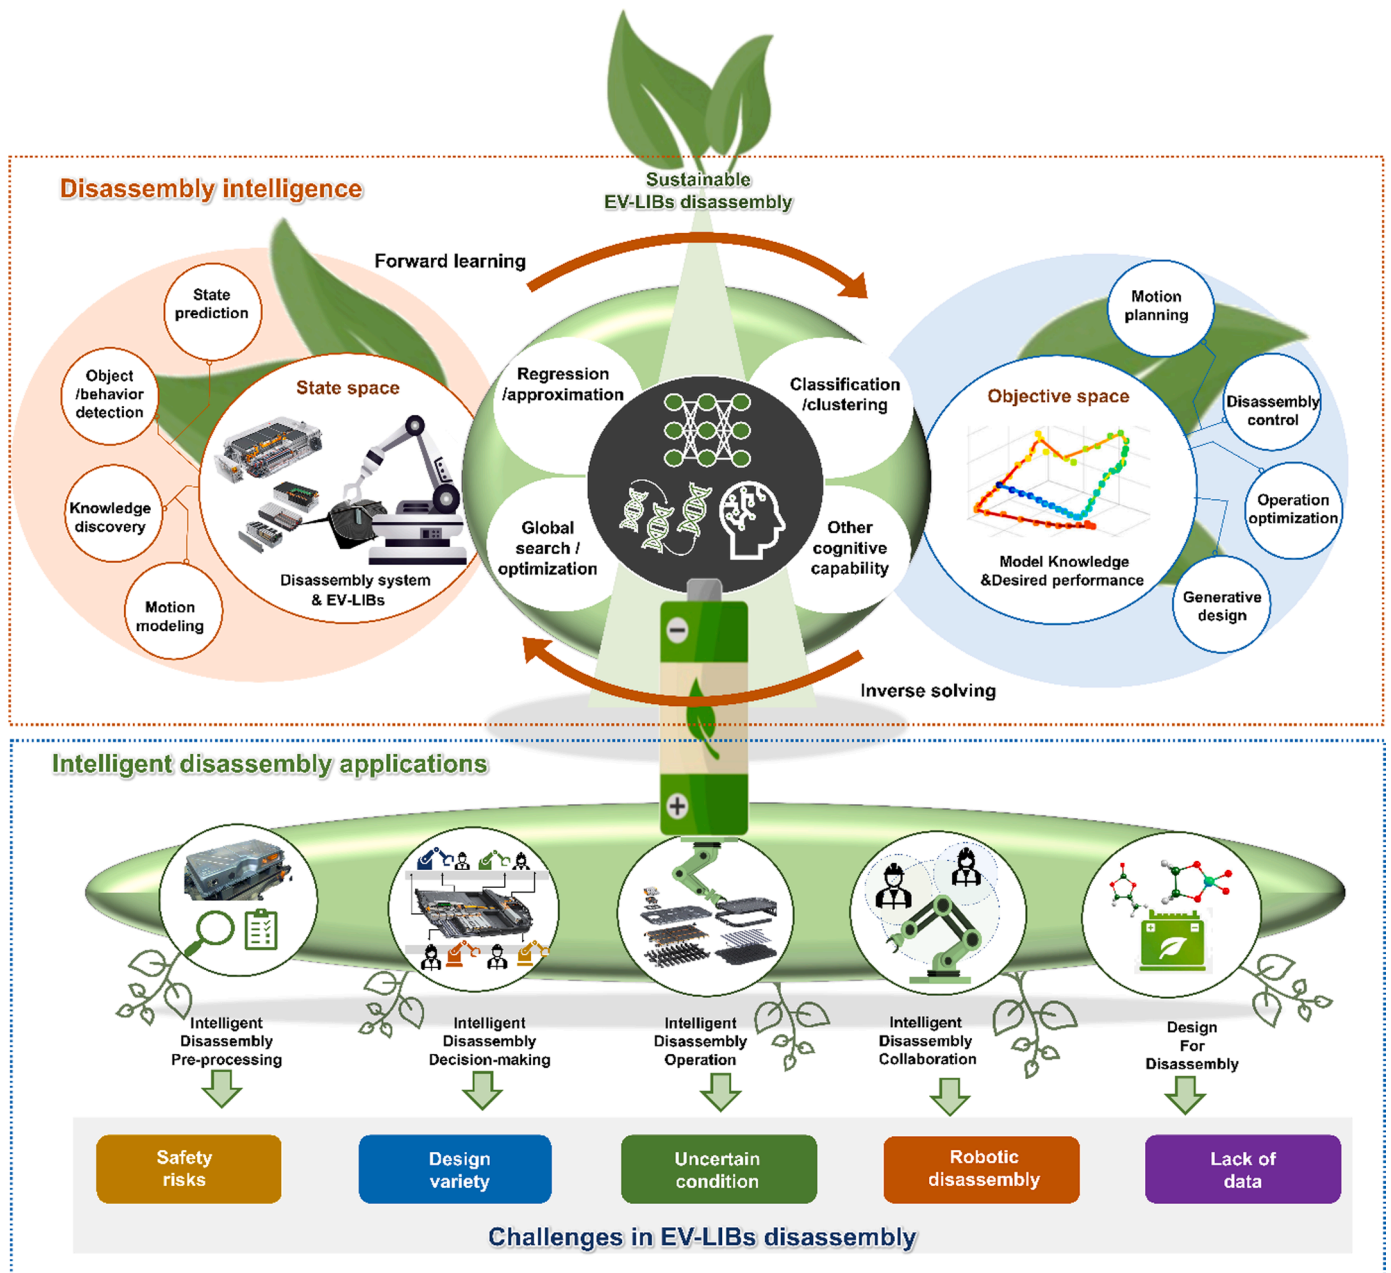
Sustainable EV-LIBs disassembly

Disassembly intelligence

Forward learning

State prediction

Object /behavior detection

Knowledge discovery

Motion modeling

State space

Disassembly system & EV-LIBs

Regression /approximation

Classification /clustering

Global search / optimization

Other cognitive capability

Objective space

Model Knowledge &Desired performance

Motion planning

Disassembly control

Operation optimization

Generative design

Inverse solving

Intelligent disassembly applications

Intelligent Disassembly Pre-processing

Intelligent Disassembly Decision-making

Intelligent Disassembly Operation

Intelligent Disassembly Collaboration

Design For Disassembly

Safety risks

Design variety

Uncertain condition

Robotic disassembly

Lack of data

Challenges in EV-LIBs disassembly